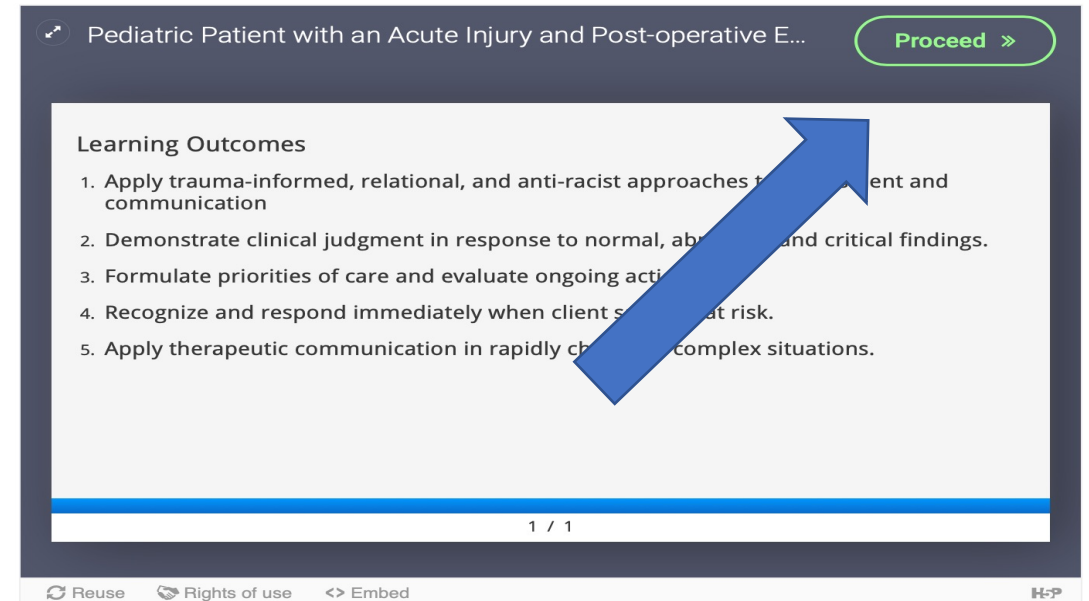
Pediatric Patient with an Acute Injury and Post-operative E...

Proceed »

Learning Outcomes

1. Apply trauma-informed, relational, and anti-racist approaches t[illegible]ent and communication
2. Demonstrate clinical judgment in response to normal, ab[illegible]and critical findings.
3. Formulate priorities of care and evaluate ongoing acti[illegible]
4. Recognize and respond immediately when client s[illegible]at risk.
5. Apply therapeutic communication in rapidly ch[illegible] complex situations.

1 / 1

Reuse   Rights of use   <> Embed   H5P